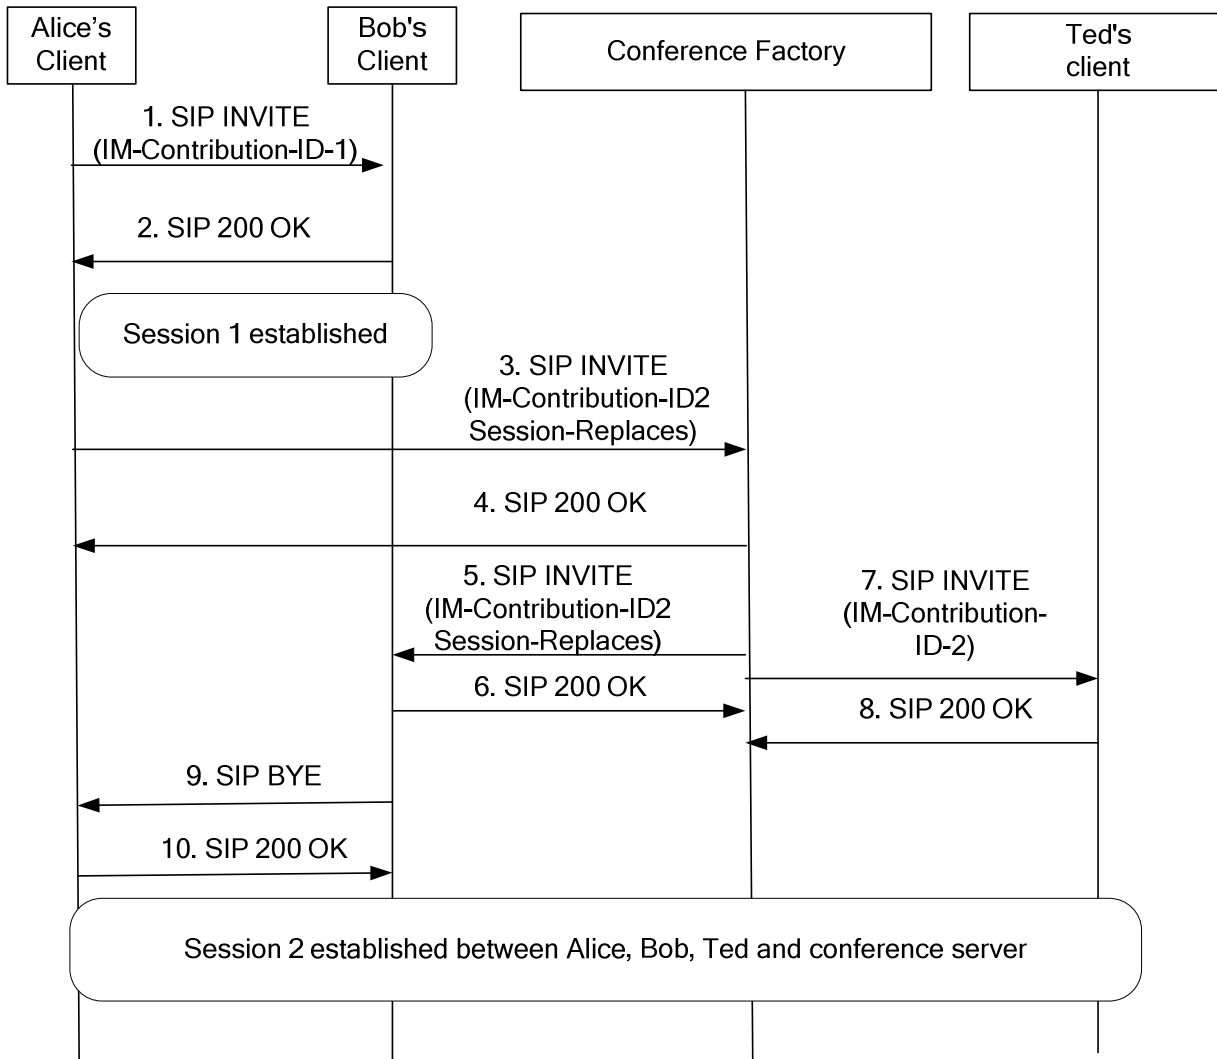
Alice's Client

Bob's Client

Conference Factory

Ted's client

1. SIP INVITE (IM-Contribution-ID-1)

2. SIP 200 OK

Session 1 established

3. SIP INVITE (IM-Contribution-ID2 Session-Replaces)

4. SIP 200 OK

5. SIP INVITE (IM-Contribution-ID2 Session-Replaces)

7. SIP INVITE (IM-Contribution-ID-2)

6. SIP 200 OK

8. SIP 200 OK

9. SIP BYE

10. SIP 200 OK

Session 2 established between Alice, Bob, Ted and conference server